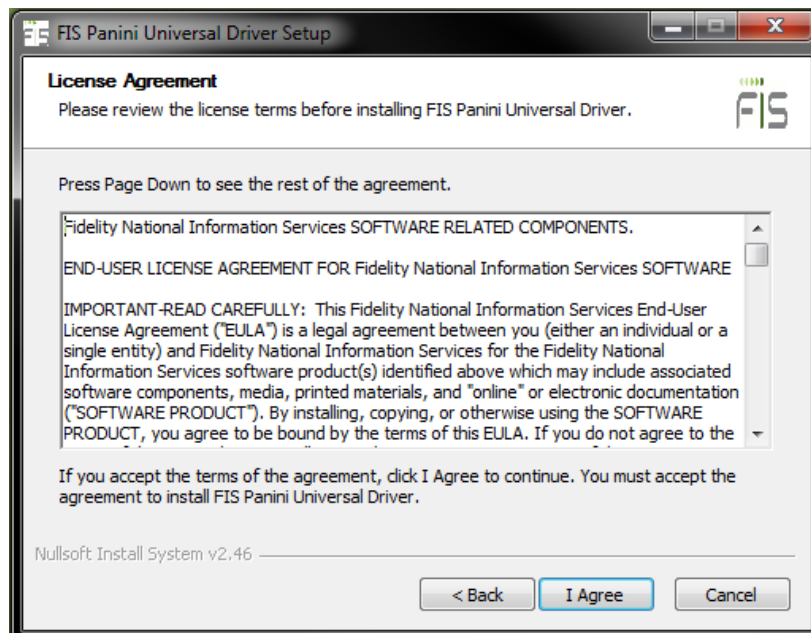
FIS Panini Universal Driver Setup

License Agreement

Please review the license terms before installing FIS Panini Universal Driver.

FIS

Press Page Down to see the rest of the agreement.

Fidelity National Information Services SOFTWARE RELATED COMPONENTS.

END-USER LICENSE AGREEMENT FOR Fidelity National Information Services SOFTWARE

IMPORTANT-READ CAREFULLY: This Fidelity National Information Services End-User License Agreement ("EULA") is a legal agreement between you (either an individual or a single entity) and Fidelity National Information Services for the Fidelity National Information Services software product(s) identified above which may include associated software components, media, printed materials, and "online" or electronic documentation ("SOFTWARE PRODUCT"). By installing, copying, or otherwise using the SOFTWARE PRODUCT, you agree to be bound by the terms of this EULA. If you do not agree to the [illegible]

If you accept the terms of the agreement, click I Agree to continue. You must accept the agreement to install FIS Panini Universal Driver.

Nullsoft Install System v2.46

< Back

I Agree

Cancel